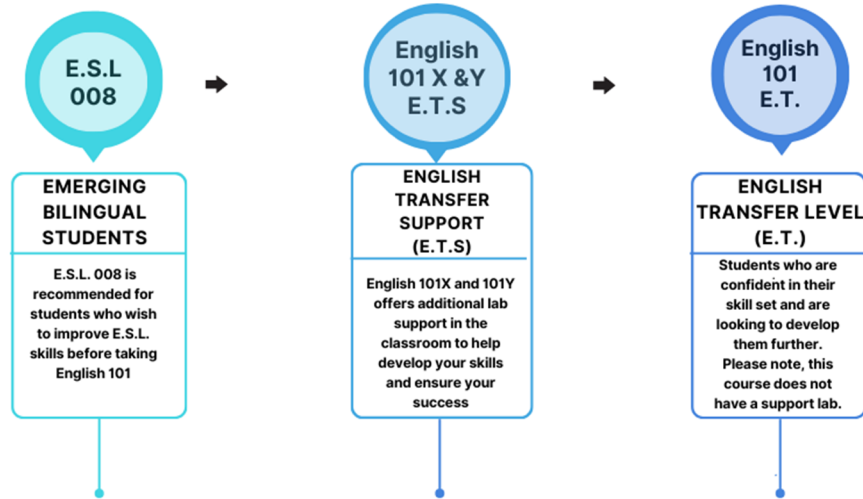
E.S.L
008

English
101 X &Y
E.T.S

English
101
E.T.

EMERGING BILINGUAL STUDENTS

E.S.L. 008 is recommended for students who wish to improve E.S.L. skills before taking English 101

ENGLISH TRANSFER SUPPORT (E.T.S)

English 101X and 101Y offers additional lab support in the classroom to help develop your skills and ensure your success

ENGLISH TRANSFER LEVEL (E.T.)

Students who are confident in their skill set and are looking to develop them further. Please note, this course does not have a support lab.